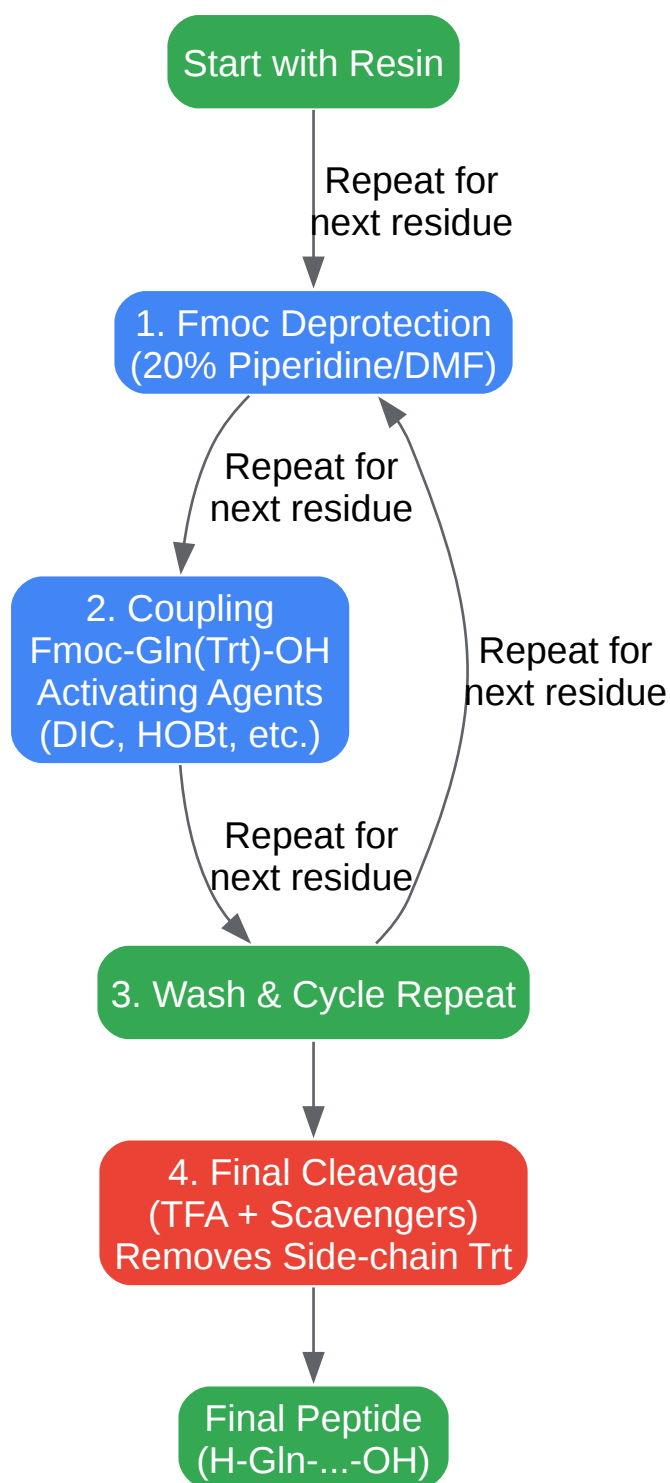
Start with Resin

Repeat for next residue

1. Fmoc Deprotection (20% Piperidine/DMF)

Repeat for next residue

Repeat for next residue

2. Coupling Fmoc-Gln(Trt)-OH Activating Agents (DIC, HOBt, etc.)

Repeat for next residue

3. Wash & Cycle Repeat

4. Final Cleavage (TFA + Scavengers) Removes Side-chain Trt

Final Peptide (H-Gln-...-OH)